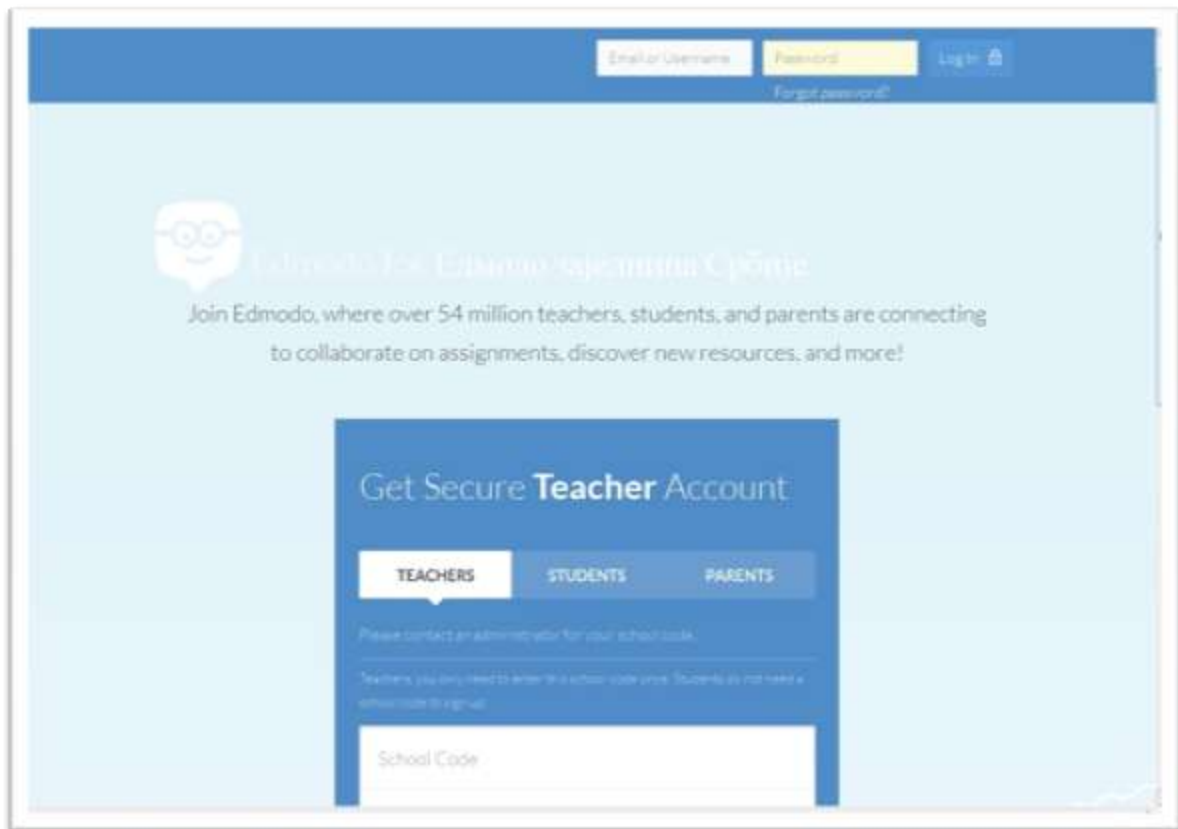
Email or Username
Password
Log In
Forgot password?

Edmodo for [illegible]

Join Edmodo, where over 54 million teachers, students, and parents are connecting to collaborate on assignments, discover new resources, and more!

Get Secure **Teacher** Account

TEACHERS
STUDENTS
PARENTS

Please contact an administrator for your school code.

Teachers, you only need to enter in a school code once. Students do not need a school code to sign up.

School Code